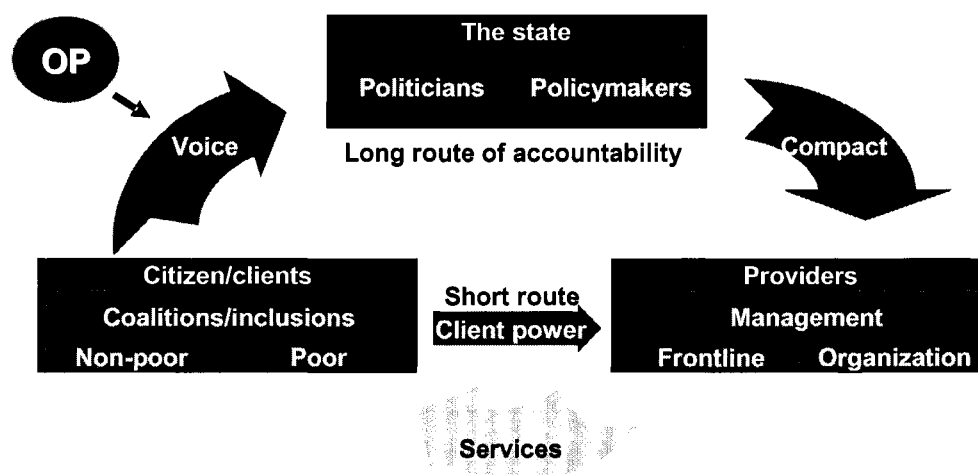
OP

The state

Politicians Policymakers

Voice

Long route of accountability

Compact

Citizen/clients

Coalitions/inclusions

Non-poor Poor

Short route

Client power

Providers

Management

Frontline Organization

Services